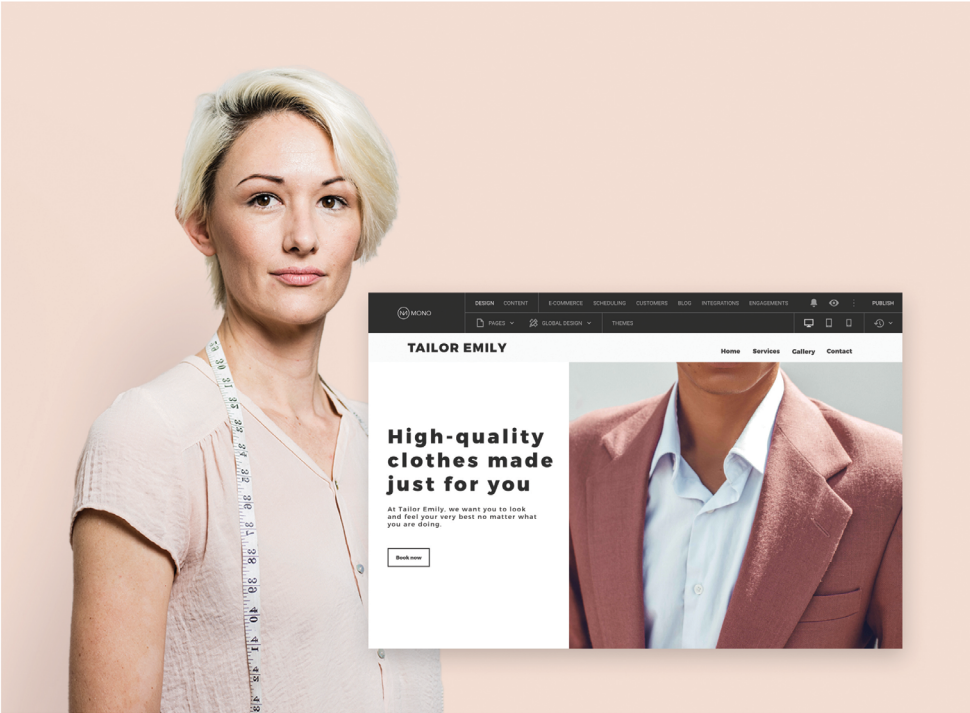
MONO

DESIGN CONTENT E-COMMERCE SCHEDULING CUSTOMERS BLOG INTEGRATIONS ENGAGEMENTS PUBLISH

PAGES GLOBAL DESIGN THEMES

TAILOR EMILY

Home Services Gallery Contact

High-quality clothes made just for you

At Tailor Emily, we want you to look and feel your very best no matter what you are doing.

Book now

33 34 35 36 37 38 39 40 41 42